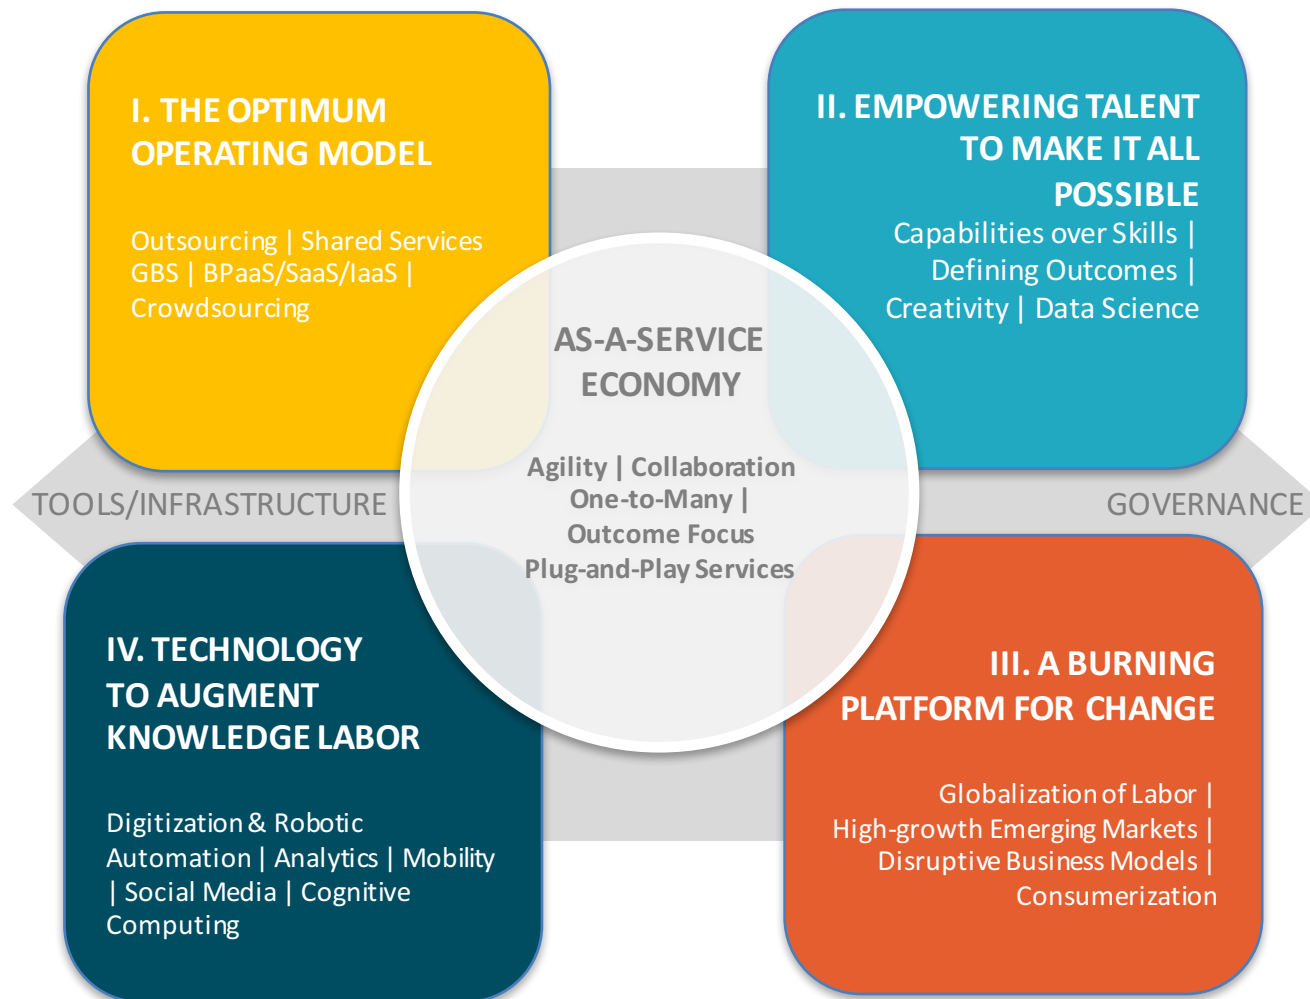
I. THE OPTIMUM OPERATING MODEL

Outsourcing | Shared Services GBS | BPaaS/SaaS/IaaS | Crowdsourcing

II. EMPOWERING TALENT TO MAKE IT ALL POSSIBLE

Capabilities over Skills | Defining Outcomes | Creativity | Data Science

AS-A-SERVICE ECONOMY

Agility | Collaboration
One-to-Many |
Outcome Focus
Plug-and-Play Services

TOOLS/INFRASTRUCTURE

GOVERNANCE

IV. TECHNOLOGY TO AUGMENT KNOWLEDGE LABOR

Digitization & Robotic Automation | Analytics | Mobility | Social Media | Cognitive Computing

III. A BURNING PLATFORM FOR CHANGE

Globalization of Labor | High-growth Emerging Markets | Disruptive Business Models | Consumerization